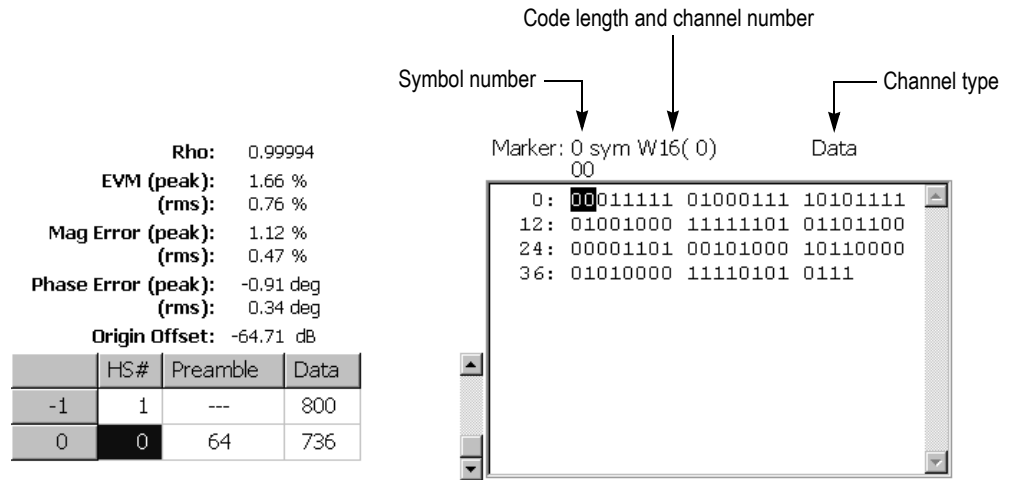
Code length and channel number

Symbol number

Channel type

Rho: 0.99994
EVM (peak): 1.66 %
(rms): 0.76 %
Mag Error (peak): 1.12 %
(rms): 0.47 %
Phase Error (peak): -0.91 deg
(rms): 0.34 deg
Origin Offset: -64.71 dB

| | HS# | Preamble | Data |
|---|---|---|---|
| -1 | 1 | --- | 800 |
| 0 | 0 | 64 | 736 |

Marker: 0 sym W16( 0) Data
00

0: 00011111 01000111 10101111
12: 01001000 11111101 01101100
24: 00001101 00101000 10110000
36: 01010000 11110101 0111